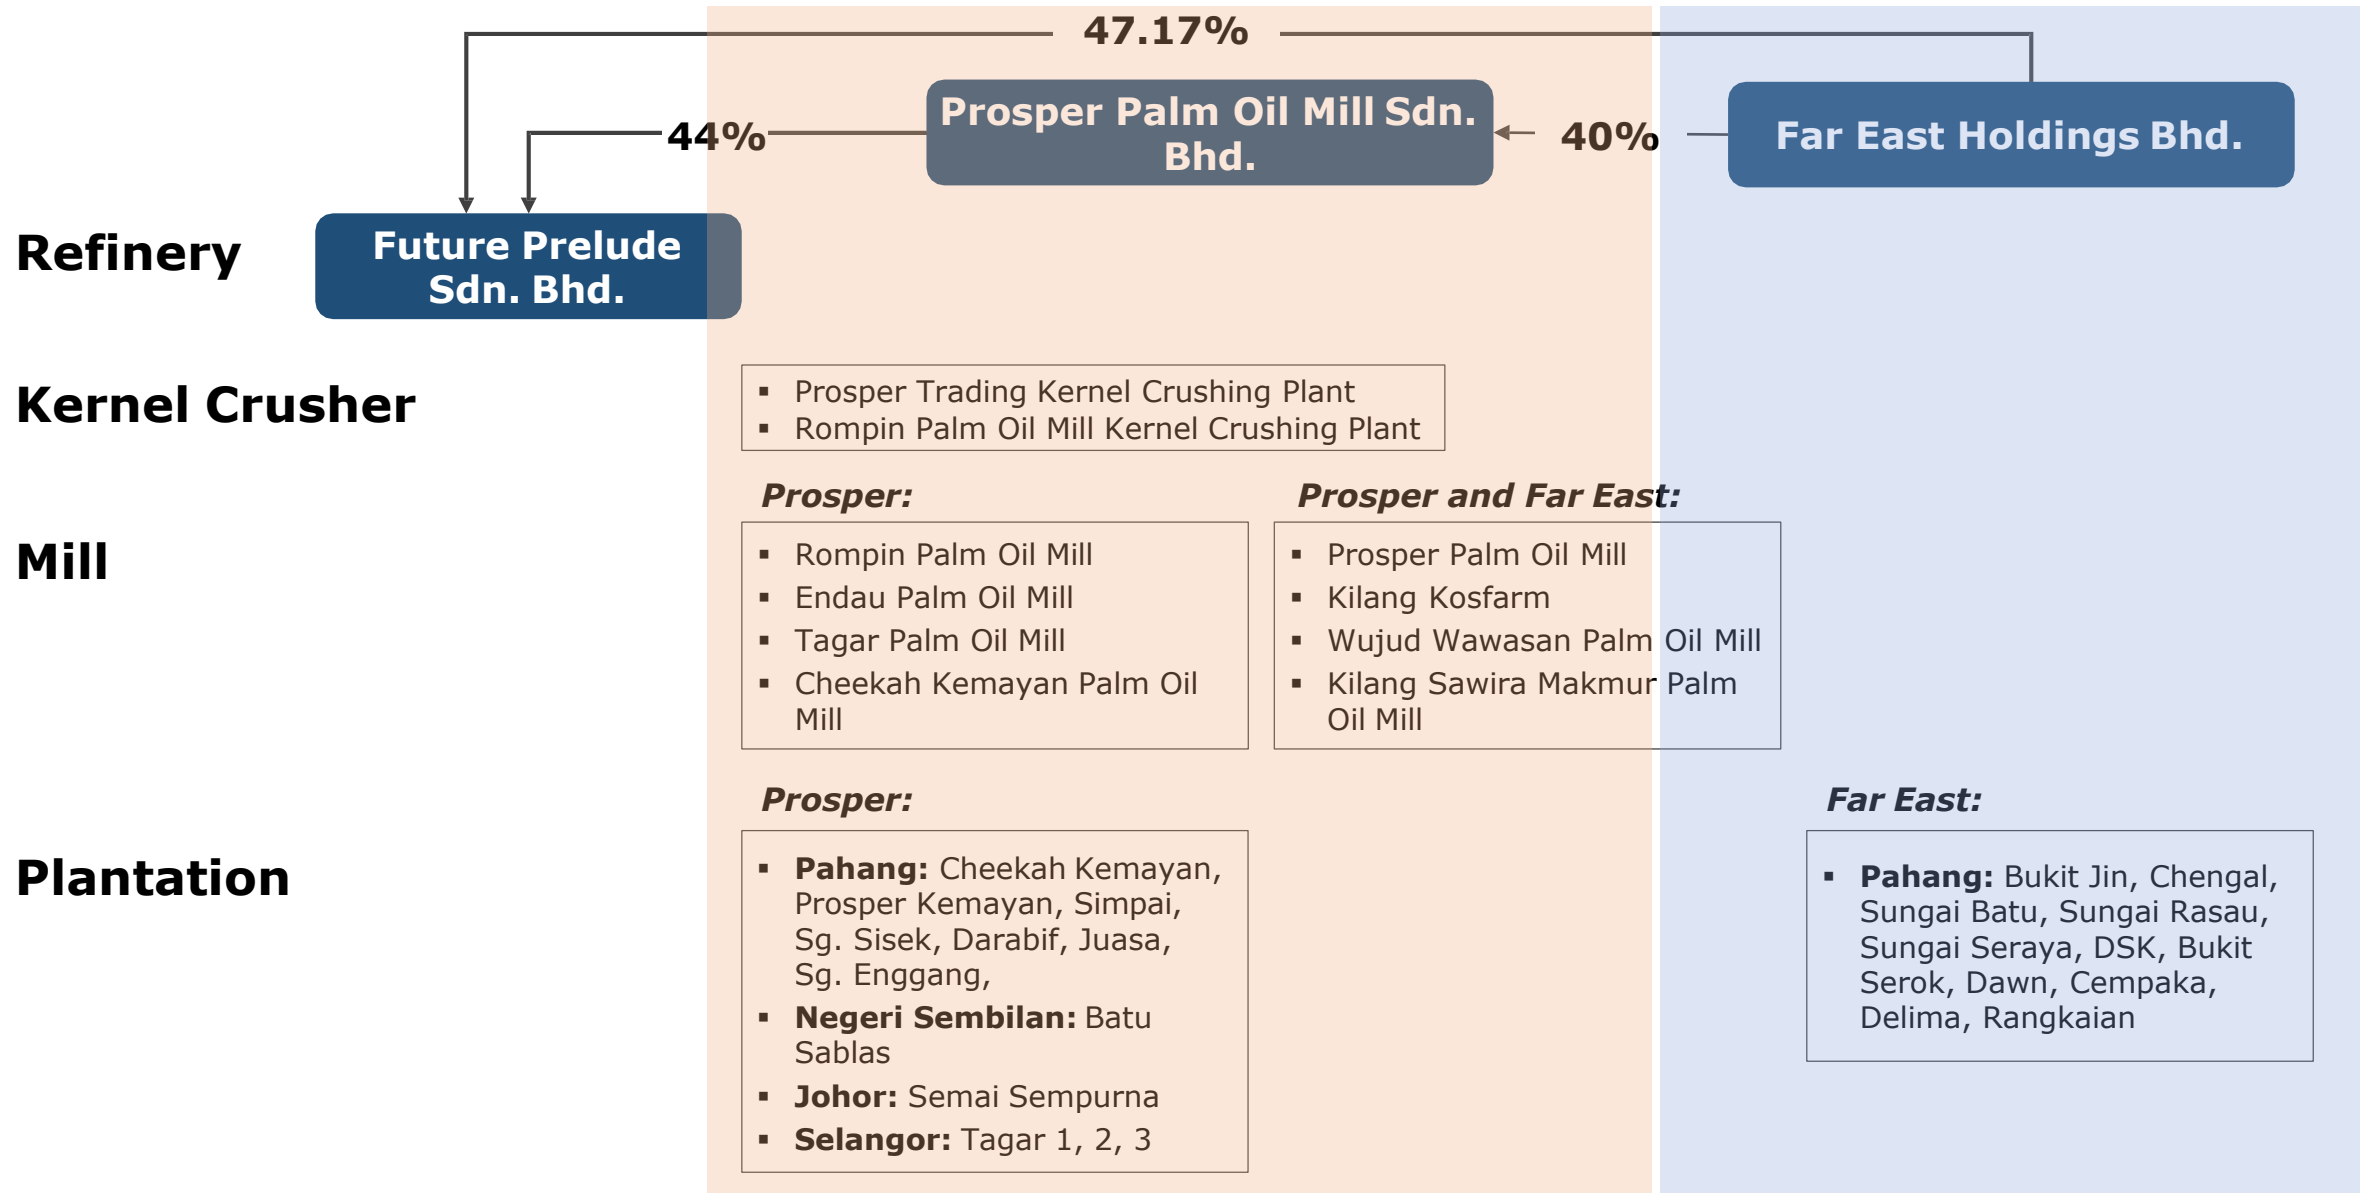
47.17%

44%

Prosper Palm Oil Mill Sdn. Bhd.

40%

Far East Holdings Bhd.

Refinery

Future Prelude Sdn. Bhd.

Kernel Crusher

- Prosper Trading Kernel Crushing Plant
- Rompin Palm Oil Mill Kernel Crushing Plant

Mill

Prosper:

- Rompin Palm Oil Mill
- Endau Palm Oil Mill
- Tagar Palm Oil Mill
- Cheekah Kemayan Palm Oil Mill

Prosper and Far East:

- Prosper Palm Oil Mill
- Kilang Kosfarm
- Wujud Wawasan Palm Oil Mill
- Kilang Sawira Makmur Palm Oil Mill

Plantation

Prosper:

- **Pahang:** Cheekah Kemayan, Prosper Kemayan, Simpai, Sg. Sisek, Darabif, Juasa, Sg. Enggang,
- **Negeri Sembilan:** Batu Sablas
- **Johor:** Semai Sempurna
- **Selangor:** Tagar 1, 2, 3

Far East:

- **Pahang:** Bukit Jin, Chengal, Sungai Batu, Sungai Rasau, Sungai Seraya, DSK, Bukit Serok, Dawn, Cempaka, Delima, Rangkaian